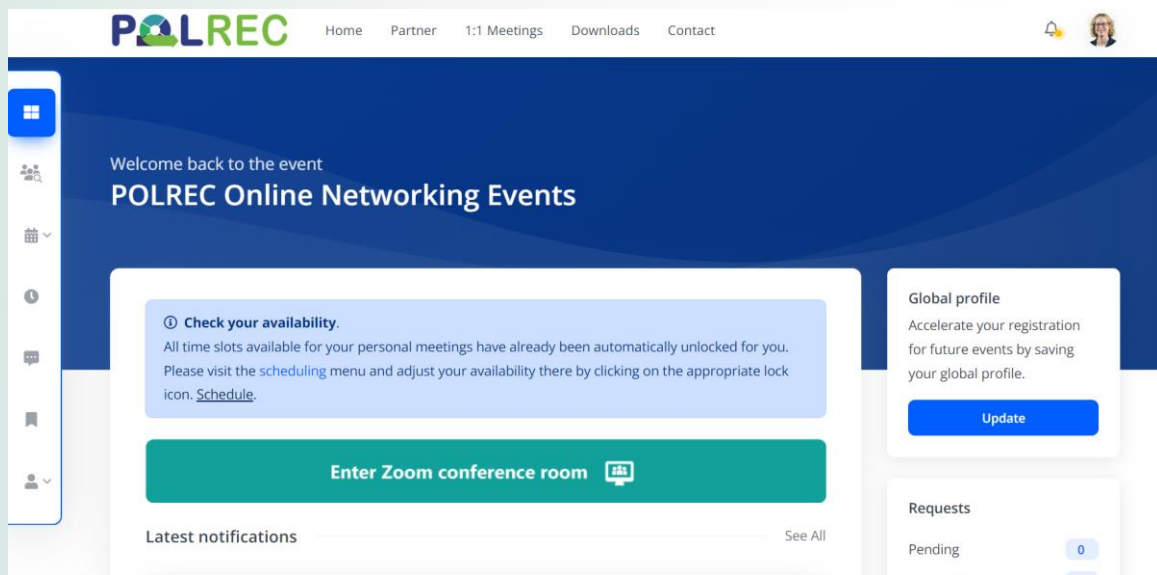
POLREC

Home Partner 1:1 Meetings Downloads Contact

Welcome back to the event

POLREC Online Networking Events

ⓘ **Check your availability**.

All time slots available for your personal meetings have already been automatically unlocked for you. Please visit the scheduling menu and adjust your availability there by clicking on the appropriate lock icon. Schedule.

Enter Zoom conference room

Latest notifications

See All

Global profile

Accelerate your registration for future events by saving your global profile.

Update

Requests

Pending 0